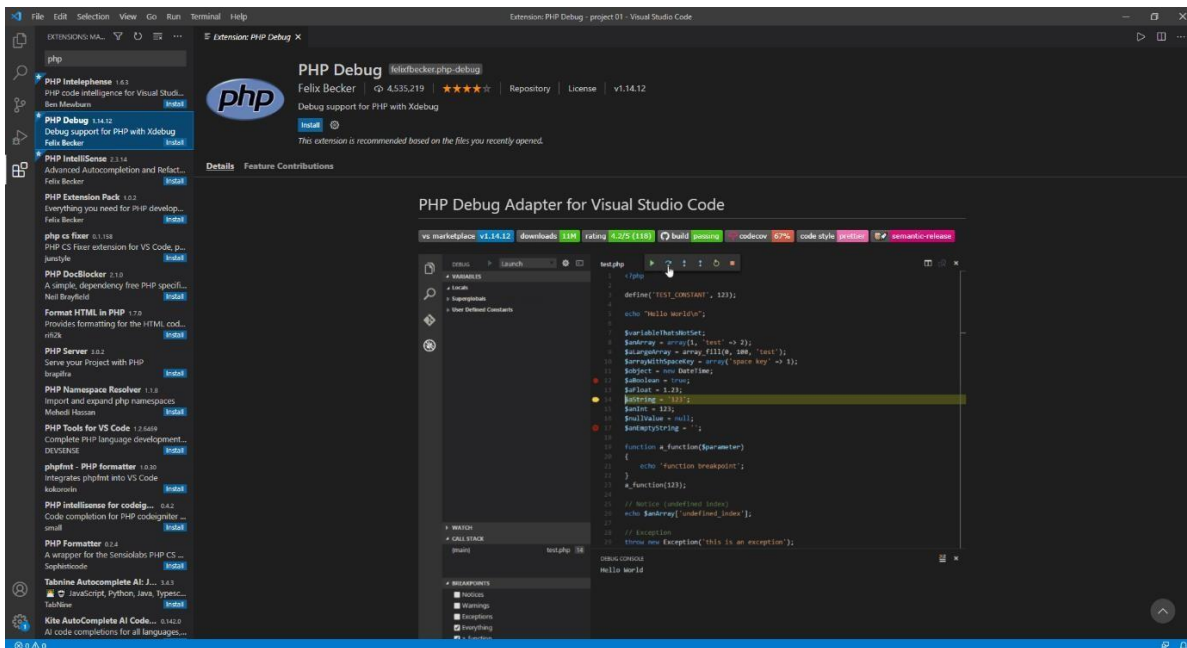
File Edit Selection View Go Run Terminal Help
Extension: PHP Debug - project 01 - Visual Studio Code

EXTENSIONS: MA...
php

PHP Intelephense 1.6.3
PHP code intelligence for Visual Studi...
Ben Mewburn Install

PHP Debug 1.14.12
Debug support for PHP with Xdebug
Felix Becker Install

PHP IntelliSense 2.3.14
Advanced Autocompletion and Refact...
Felix Becker Install

PHP Extension Pack 1.0.2
Everything you need for PHP develop...
Felix Becker Install

php cs fixer 0.1.158
PHP CS Fixer extension for VS Code, p...
junstyle Install

PHP DocBlocker 2.1.0
A simple, dependency free PHP specifi...
Neil Brayfield Install

Format HTML in PHP 1.7.0
Provides formatting for the HTML cod...
rifi2k Install

PHP Server 3.0.2
Serve your Project with PHP
brapifra Install

PHP Namespace Resolver 1.1.8
Import and expand php namespaces
Mehedi Hassan Install

PHP Tools for VS Code 1.2.5469
Complete PHP language development...
DEVSENSE Install

phpfmt - PHP formatter 1.0.30
Integrates phpfmt into VS Code
kokororin Install

PHP intellisense for codeig... 0.4.2
Code completion for PHP codeigniter ...
small Install

PHP Formatter 0.2.4
A wrapper for the Sensiolabs PHP CS ...
Sophisticode Install

Tabnine Autocomplete AI: J... 3.4.3
JavaScript, Python, Java, Typesc...
TabNine Install

Kite AutoComplete AI Code... 0.142.0
AI code completions for all languages,...

Extension: PHP Debug ×

php
PHP Debug felixfbecker.php-debug
Felix Becker | 4,535,219 | ★★★★☆ | Repository | License | v1.14.12
Debug support for PHP with Xdebug
Install
This extension is recommended based on the files you recently opened.

Details Feature Contributions

PHP Debug Adapter for Visual Studio Code

vs marketplace v1.14.12 downloads 11M rating 4.2/5 (118) build passing codecov 67% code style prettier semantic-release

DEBUG Launch test.php
VARIABLES
Locals
Superglobals
User Defined Constants

<?php

define('TEST_CONSTANT', 123);

echo "Hello World\n";

$variableThatsNotSet;
$anArray = array(1, 'test' => 2);
$aLargeArray = array_fill(0, 100, 'test');
$arrayWithSpaceKey = array('space key' => 1);
$object = new DateTime;
$aBoolean = true;
$aFloat = 1.23;
$aString = '123';
$anInt = 123;
$nullValue = null;
$anEmptyString = '';

function a_function($parameter)
{
    echo 'function breakpoint';
}
a_function(123);

// Notice (undefined index)
echo $anArray['undefined_index'];

// Exception
throw new Exception('this is an exception');

WATCH
CALL STACK
{main} test.php 14
BREAKPOINTS
Notices
Warnings
Exceptions
Everything

DEBUG CONSOLE
Hello World